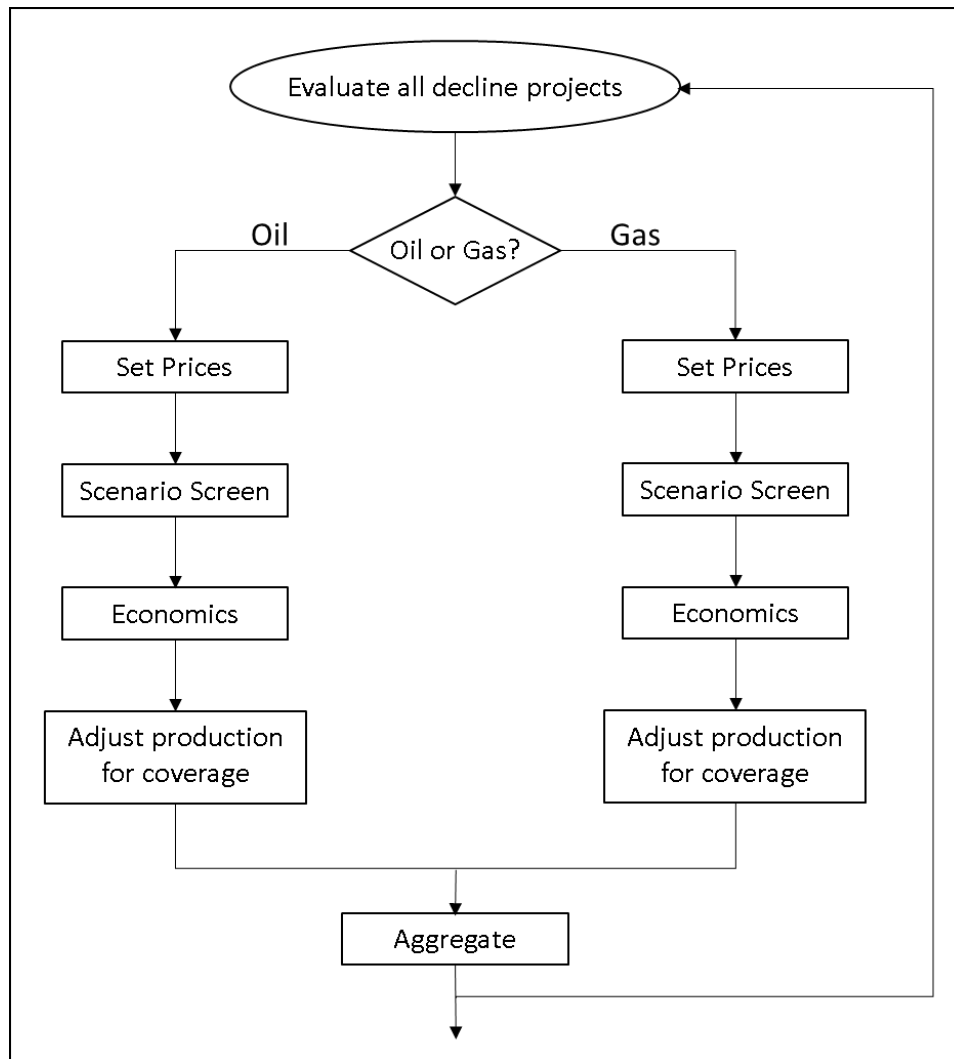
Evaluate all decline projects

Oil

Oil or Gas?

Gas

Set Prices

Scenario Screen

Economics

Adjust production for coverage

Set Prices

Scenario Screen

Economics

Adjust production for coverage

Aggregate